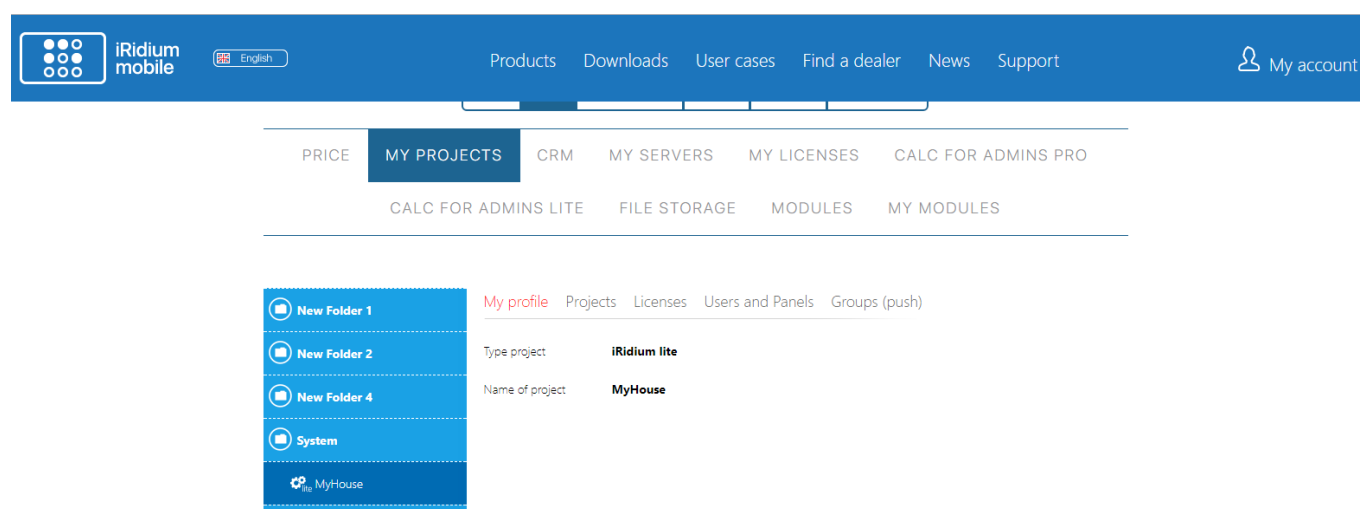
iRidium mobile

English

Products Downloads User cases Find a dealer News Support

My account

PRICE MY PROJECTS CRM MY SERVERS MY LICENSES CALC FOR ADMINS PRO

CALC FOR ADMINS LITE FILE STORAGE MODULES MY MODULES

New Folder 1

New Folder 2

New Folder 4

System

lite MyHouse

My profile Projects Licenses Users and Panels Groups (push)

Type project iRidium lite

Name of project MyHouse